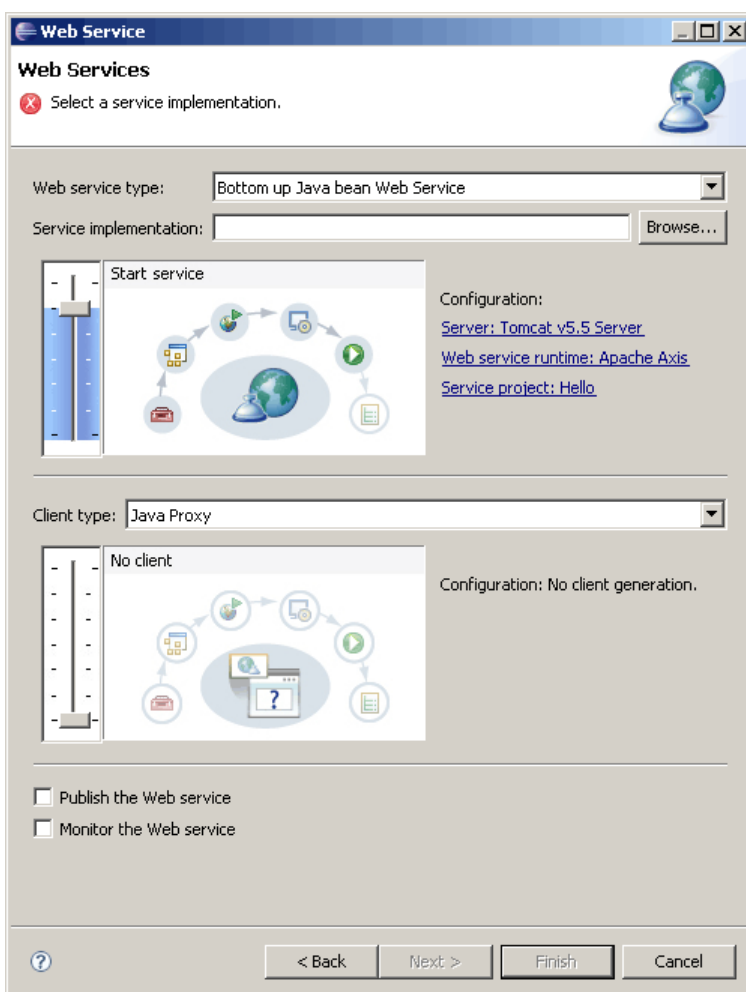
Web Service

Web Services

Select a service implementation.

Web service type: Bottom up Java bean Web Service

Service implementation: Browse...

Start service

Configuration:

Server: Tomcat v5.5 Server

Web service runtime: Apache Axis

Service project: Hello

Client type: Java Proxy

No client

Configuration: No client generation.

?

Publish the Web service

Monitor the Web service

< Back Next > Finish Cancel